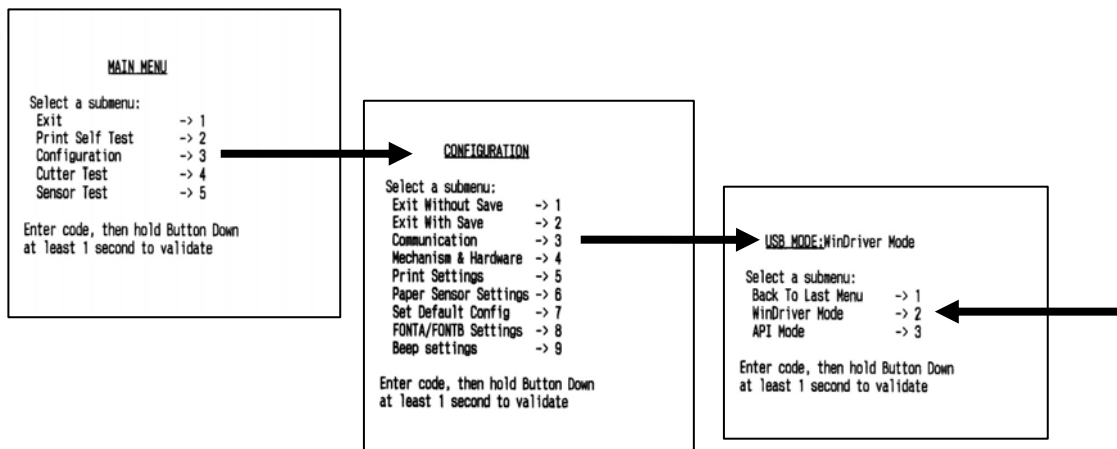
MAIN MENU

Select a submenu:
Exit -> 1
Print Self Test -> 2
Configuration -> 3
Cutter Test -> 4
Sensor Test -> 5

Enter code, then hold Button Down at least 1 second to validate

CONFIGURATION

Select a submenu:
Exit Without Save -> 1
Exit With Save -> 2
Communication -> 3
Mechanism & Hardware -> 4
Print Settings -> 5
Paper Sensor Settings -> 6
Set Default Config -> 7
FONTA/FONTB Settings -> 8
Beep settings -> 9

Enter code, then hold Button Down at least 1 second to validate

USB MODE:WinDriver Mode

Select a submenu:
Back To Last Menu -> 1
WinDriver Mode -> 2
API Mode -> 3

Enter code, then hold Button Down at least 1 second to validate